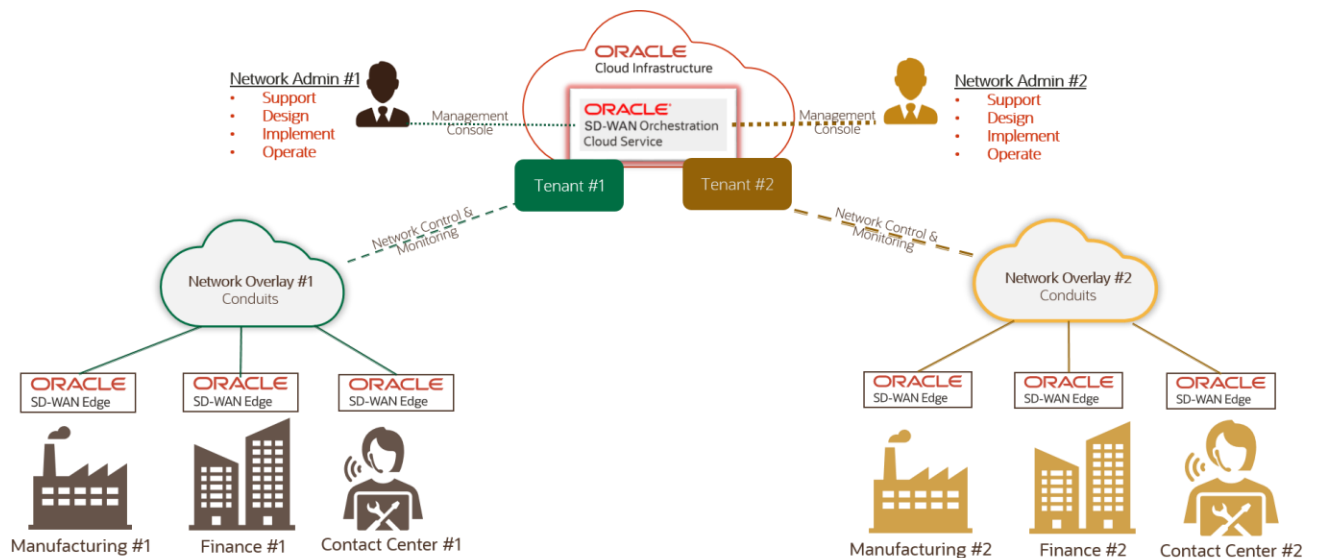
ORACLE
Cloud Infrastructure

Network Admin #1
• Support
• Design
• Implement
• Operate

Management Console

ORACLE
SD-WAN Orchestration Cloud Service

Management Console

Network Admin #2
• Support
• Design
• Implement
• Operate

Tenant #1

Tenant #2

Network Control & Monitoring

Network Control & Monitoring

Network Overlay #1
Conduits

Network Overlay #2
Conduits

ORACLE
SD-WAN Edge

ORACLE
SD-WAN Edge

ORACLE
SD-WAN Edge

ORACLE
SD-WAN Edge

ORACLE
SD-WAN Edge

ORACLE
SD-WAN Edge

Manufacturing #1

Finance #1

Contact Center #1

Manufacturing #2

Finance #2

Contact Center #2